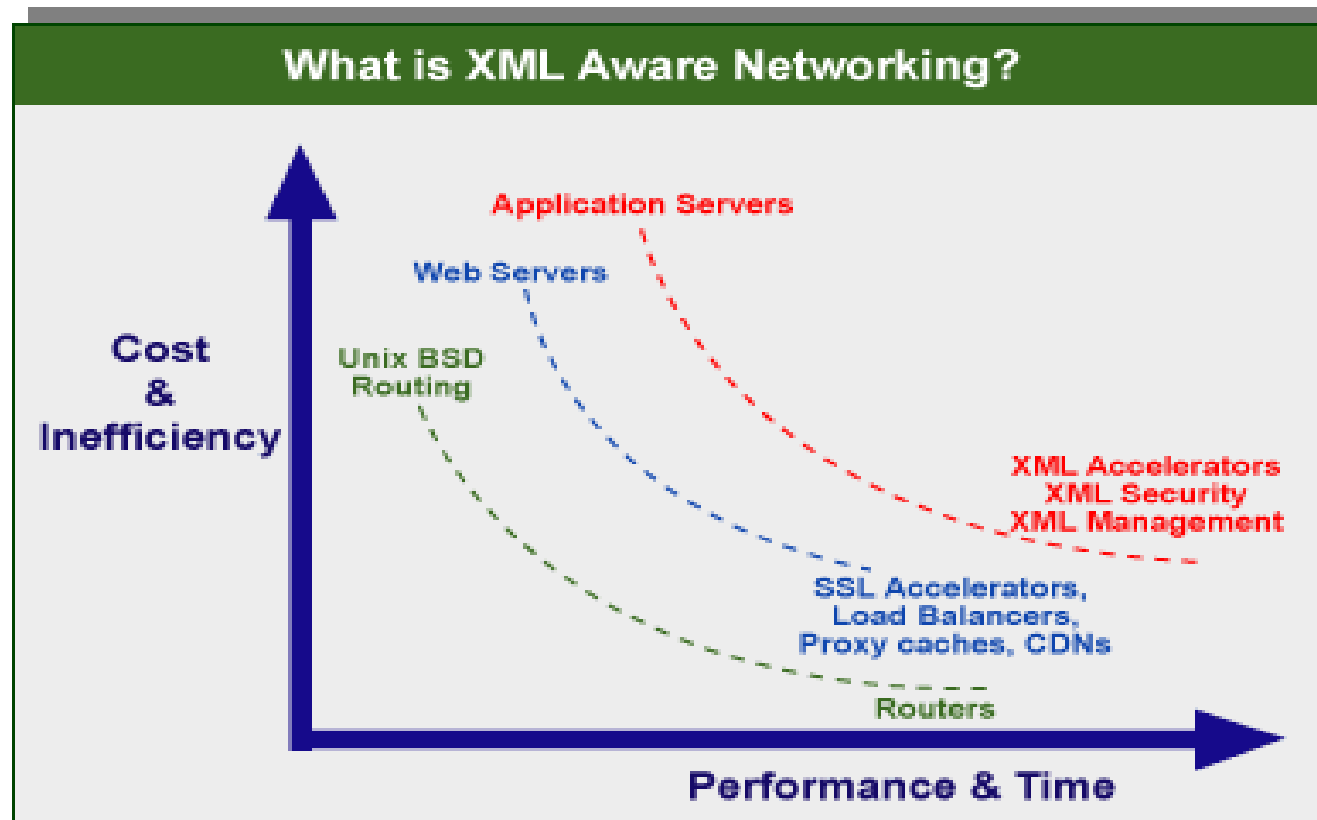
What is XML Aware Networking?

Application Servers

Web Servers

Cost & Inefficiency

Unix BSD Routing

XML Accelerators
XML Security
XML Management

SSL Accelerators,
Load Balancers,
Proxy caches, CDNs

Routers

Performance & Time